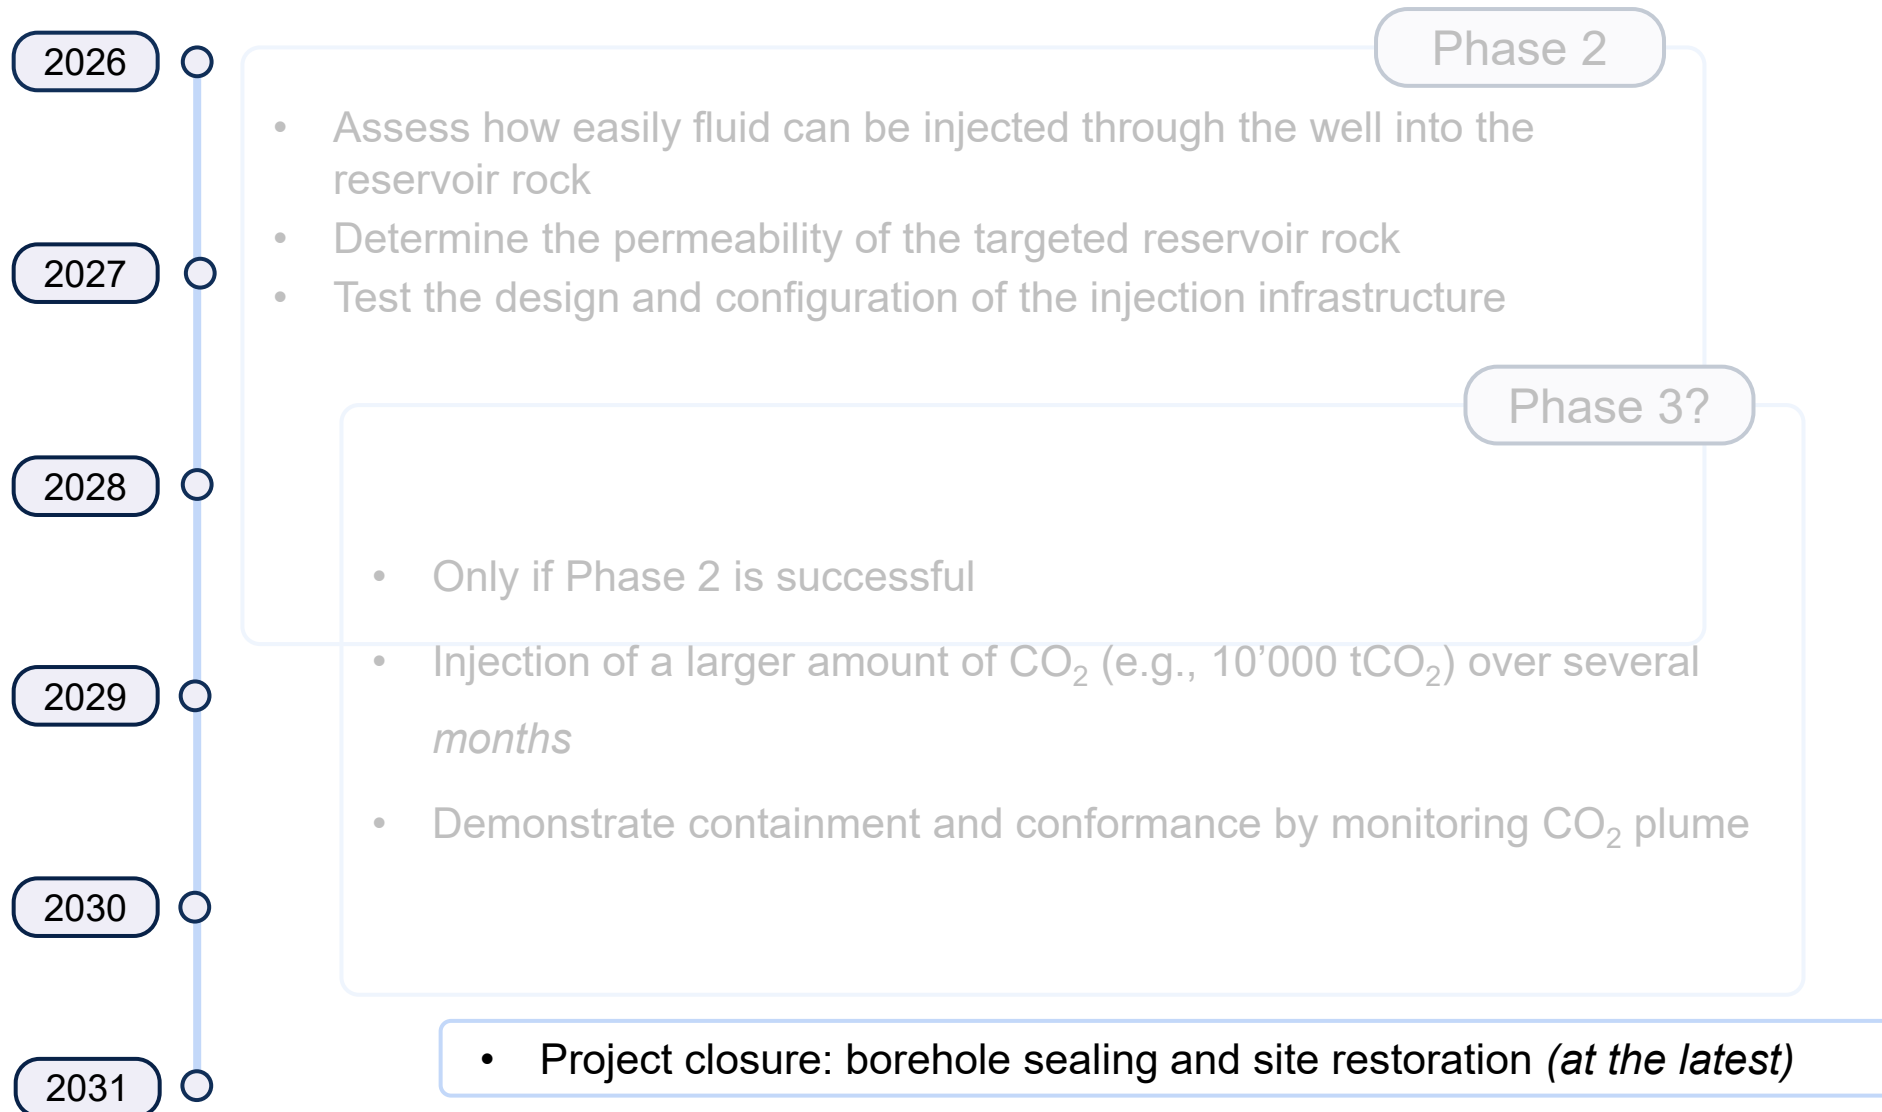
2026

Phase 2

- Assess how easily fluid can be injected through the well into the reservoir rock
- Determine the permeability of the targeted reservoir rock
- Test the design and configuration of the injection infrastructure

2027

Phase 3?

2028

- Only if Phase 2 is successful
- Injection of a larger amount of $CO_2$ (e.g., 10’000 $tCO_2$) over several *months*
- Demonstrate containment and conformance by monitoring $CO_2$ plume

2029

2030

2031

- Project closure: borehole sealing and site restoration *(at the latest)*